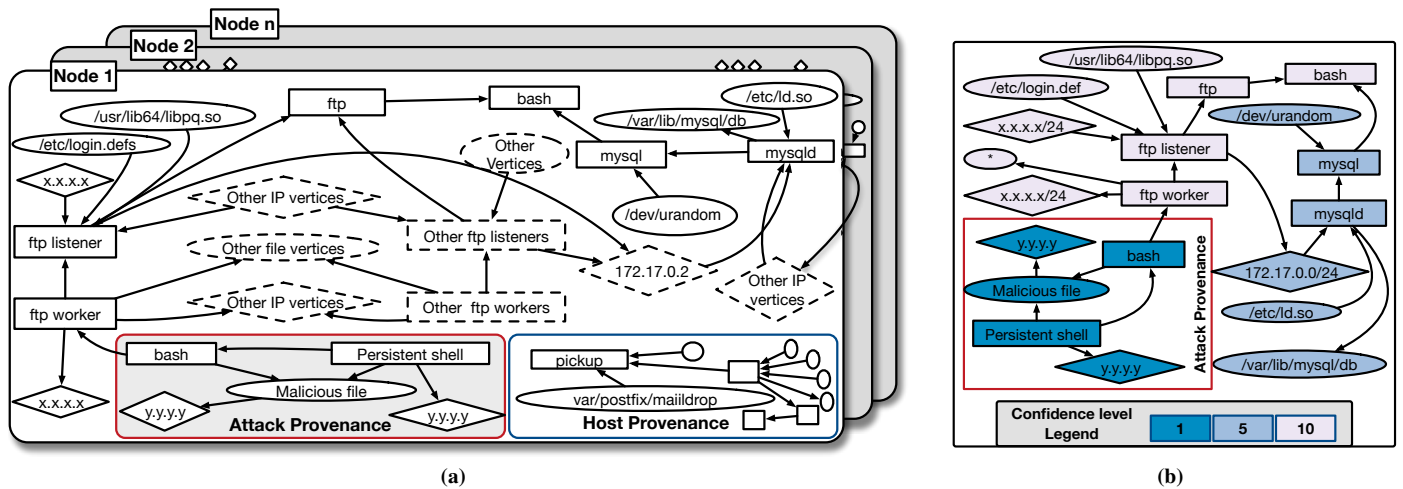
Node n
Node 2
Node 1

ftp
bash
/usr/lib64/libpq.so
/etc/ld.so
/var/lib/mysql/db
/etc/login.defs
Other Vertices
mysql
mysqld
x.x.x.x
Other IP vertices
/dev/urandom
ftp listener
Other file vertices
Other ftp listeners
172.17.0.2
ftp worker
Other IP vertices
Other ftp workers
Other IP vertices
x.x.x.x
bash
Persistent shell
Malicious file
y.y.y.y
y.y.y.y
Attack Provenance
pickup
var/postfix/maiildrop
Host Provenance

(a)

/usr/lib64/libpq.so
/etc/login.def
ftp
bash
x.x.x.x/24
/dev/urandom
ftp listener
*
mysql
x.x.x.x/24
ftp worker
mysqld
y.y.y.y
bash
Malicious file
Persistent shell
y.y.y.y
Attack Provenance
172.17.0.0/24
/etc/ld.so
/var/lib/mysql/db

Confidence level Legend
| 1 | 5 | 10 |

(b)